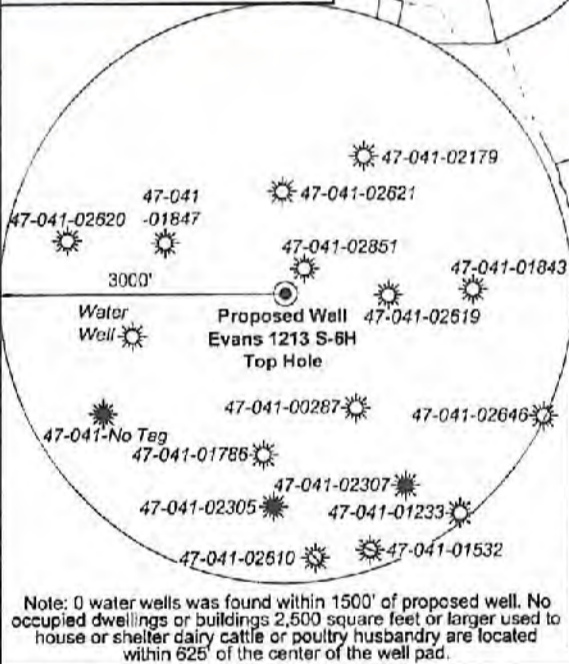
47-041-02179

47-041-02621

47-041-02620

47-041 -01847

47-041-02851

47-041-01843

3000'

Proposed Well Evans 1213 S-6H Top Hole

47-041-02519

Water Well

47-041-00287

47-041-02646

47-041-No Tag

47-041-01785

47-041-02307

47-041-02305

47-041-01233

47-041-02510

47-041-01532

Note: 0 water wells was found within 1500' of proposed well. No occupied dwellings or buildings 2,500 square feet or larger used to house or shelter dairy cattle or poultry husbandry are located within 625' of the center of the well pad.